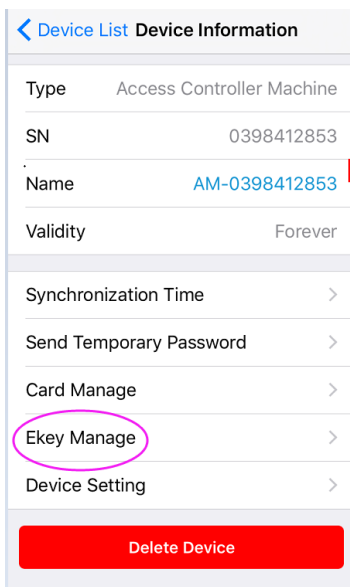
< Device List Device Information

Type Access Controller Machine

SN 0398412853

Name AM-0398412853

Validity Forever

Synchronization Time >

Send Temporary Password >

Card Manage >

Ekey Manage >

Device Setting >

Delete Device